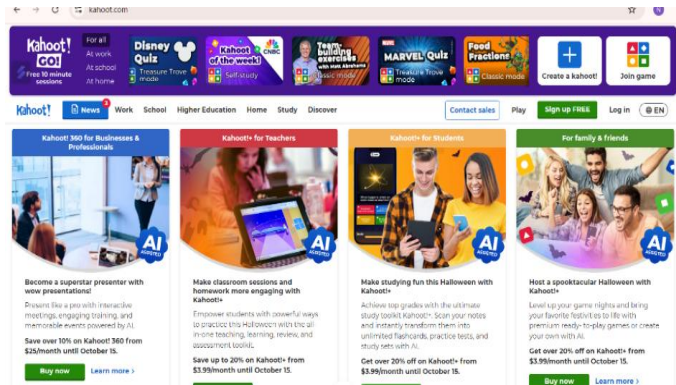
kahoot.com

Kahoot! GO! Free 10 minute sessions

For all
At work
At school
At home

Disney Quiz
Treasure Trove mode

Kahoot of the week!
CNBC
Self-study

Team building exercises with Matt Abrahams
Classic mode

MARVEL Quiz
Treasure Trove mode

Food Fractions
Classic mode

Create a kahoot!

Join game

Kahoot! News 4 Work School Higher Education Home Study Discover Contact sales Play Sign up FREE Log in EN

Kahoot! 360 for Businesses & Professionals

Become a superstar presenter with wow presentations!

Present like a pro with interactive meetings, engaging training, and memorable events powered by AI.

Save over 10% on Kahoot! 360 from $25/month until October 15.

Buy now Learn more ›

Kahoot!+ for Teachers

Make classroom sessions and homework more engaging with Kahoot!+

Empower students with powerful ways to practice this Halloween with the all in-one teaching, learning, review, and assessment toolkit.

Save up to 20% on Kahoot!+ from $3.99/month until October 15.

Kahoot!+ for Students

Make studying fun this Halloween with Kahoot!+

Achieve top grades with the ultimate study toolkit Kahoot!+. Scan your notes and instantly transform them into unlimited flashcards, practice tests, and study sets with AI.

Get over 20% off on Kahoot!+ from $3.99/month until October 15.

For family & friends

Host a spooktacular Halloween with Kahoot!+

Level up your game nights and bring your favorite festivities to life with premium ready-to-play games or create your own with AI.

Get over 20% off on Kahoot!+ from $3.99/month until October 15.

Buy now Learn more ›

AI ASSISTED